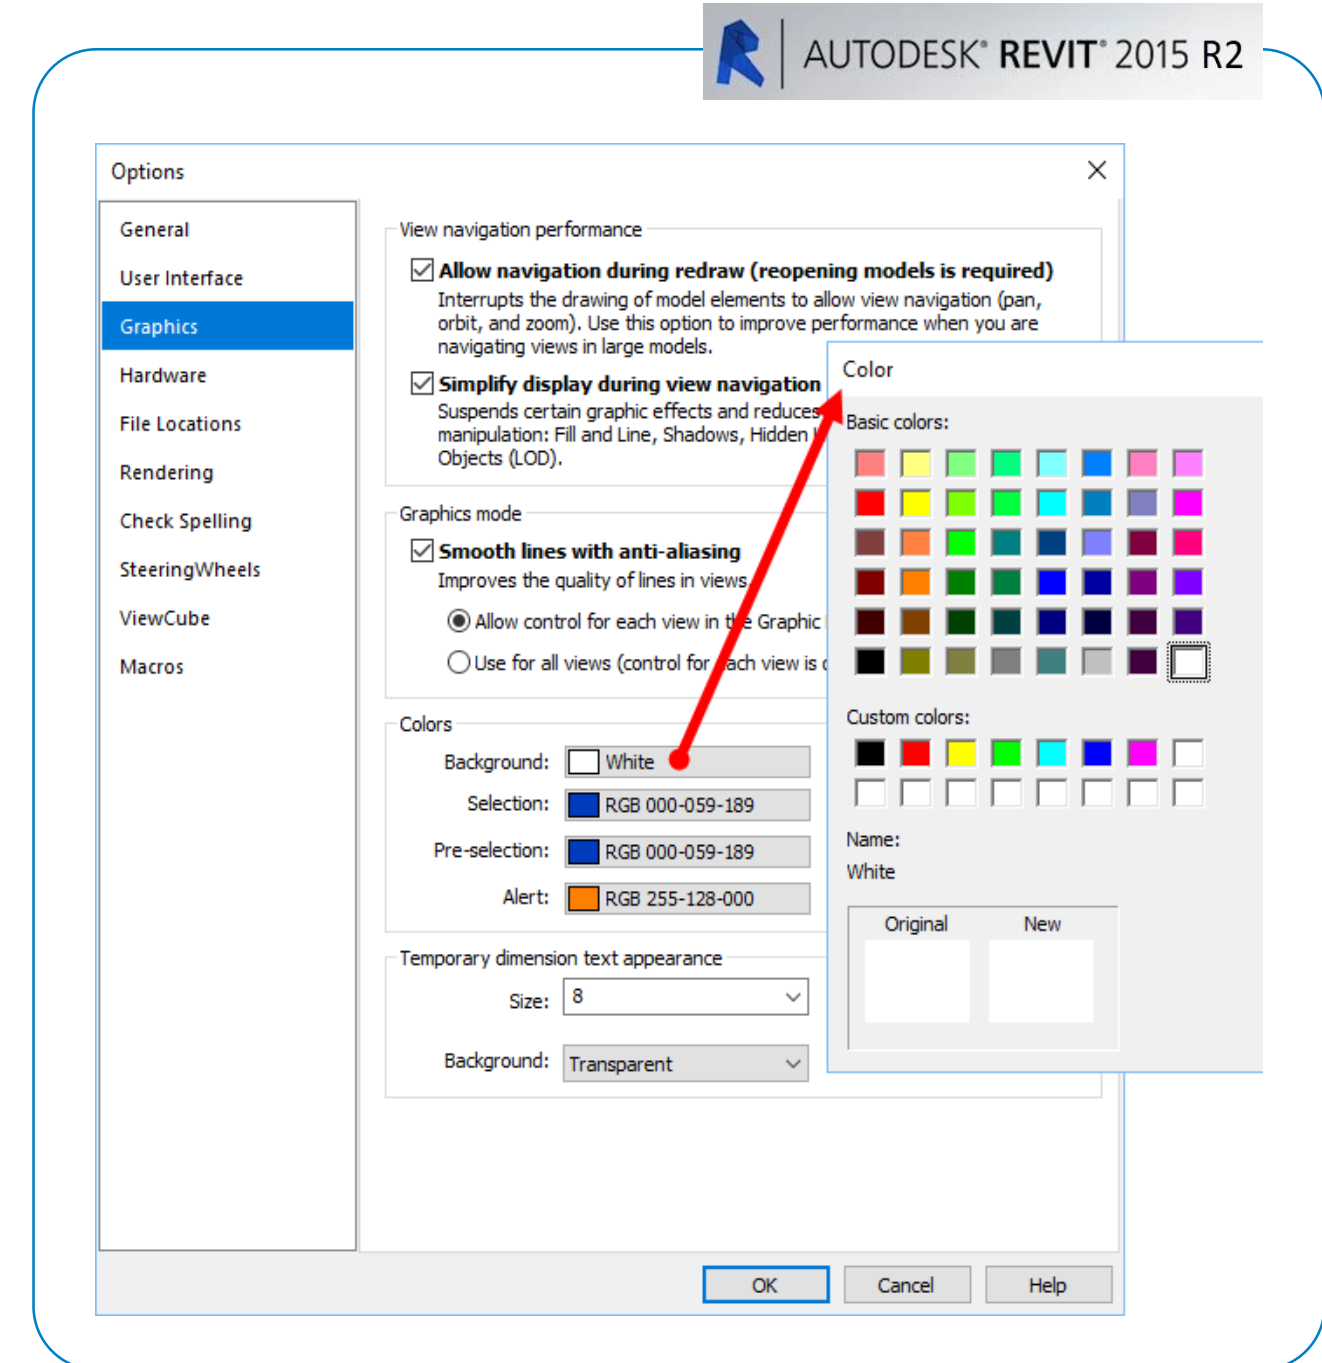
AUTODESK® REVIT® 2015 R2

Options

General
User Interface
Graphics
Hardware
File Locations
Rendering
Check Spelling
SteeringWheels
ViewCube
Macros

View navigation performance

Allow navigation during redraw (reopening models is required)
Interrupts the drawing of model elements to allow view navigation (pan, orbit, and zoom). Use this option to improve performance when you are navigating views in large models.

Simplify display during view navigation
Suspends certain graphic effects and reduces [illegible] manipulation: Fill and Line, Shadows, Hidden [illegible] Objects (LOD).

Graphics mode

Smooth lines with anti-aliasing
Improves the quality of lines in views

Allow control for each view in the Graphic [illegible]
Use for all views (control for each view is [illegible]

Colors

Background: White
Selection: RGB 000-059-189
Pre-selection: RGB 000-059-189
Alert: RGB 255-128-000

Temporary dimension text appearance

Size: 8
Background: Transparent

OK
Cancel
Help

Color

Basic colors:

Custom colors:

Name:
White

Original
New